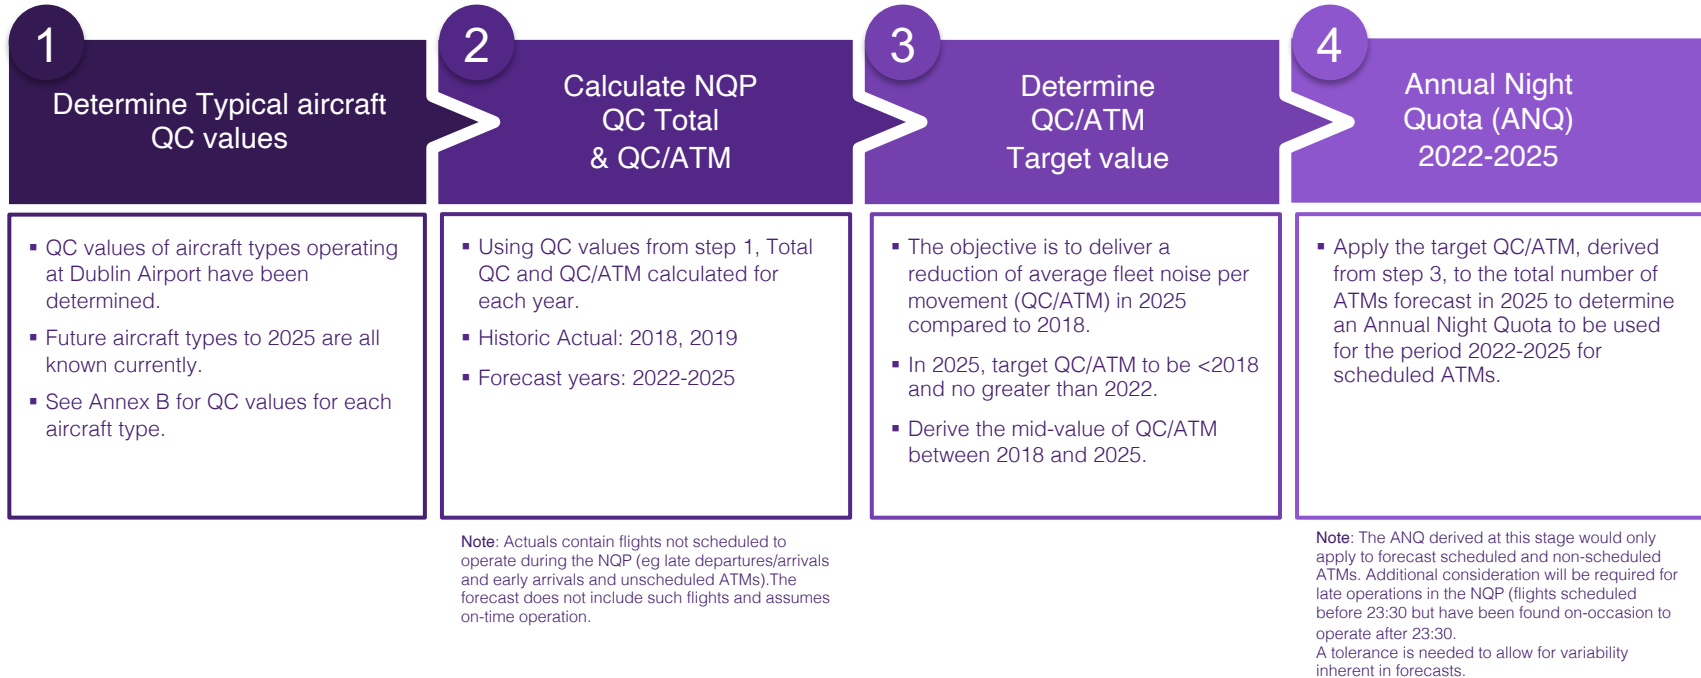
1

Determine Typical aircraft QC values

2

Calculate NQP QC Total & QC/ATM

3

Determine QC/ATM Target value

4

Annual Night Quota (ANQ) 2022-2025

▪ QC values of aircraft types operating at Dublin Airport have been determined.

▪ Future aircraft types to 2025 are all known currently.

▪ See Annex B for QC values for each aircraft type.

▪ Using QC values from step 1, Total QC and QC/ATM calculated for each year.

▪ Historic Actual: 2018, 2019

▪ Forecast years: 2022-2025

Note: Actuals contain flights not scheduled to operate during the NQP (eg late departures/arrivals and early arrivals and unscheduled ATMs).The forecast does not include such flights and assumes on-time operation.

▪ The objective is to deliver a reduction of average fleet noise per movement (QC/ATM) in 2025 compared to 2018.

▪ In 2025, target QC/ATM to be <2018 and no greater than 2022.

▪ Derive the mid-value of QC/ATM between 2018 and 2025.

▪ Apply the target QC/ATM, derived from step 3, to the total number of ATMs forecast in 2025 to determine an Annual Night Quota to be used for the period 2022-2025 for scheduled ATMs.

Note: The ANQ derived at this stage would only apply to forecast scheduled and non-scheduled ATMs. Additional consideration will be required for late operations in the NQP (flights scheduled before 23:30 but have been found on-occasion to operate after 23:30.
A tolerance is needed to allow for variability inherent in forecasts.